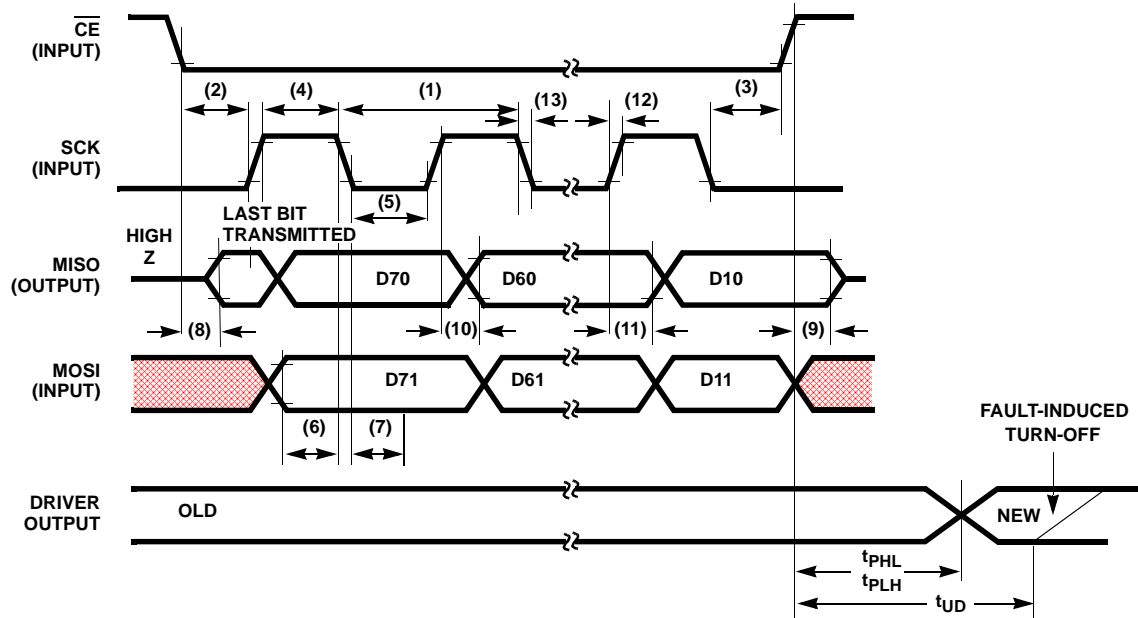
$\overline{CE}$ (INPUT)

(2) (4) (1) (13) (12) (3)

SCK (INPUT)

(5)

LAST BIT TRANSMITTED

HIGH Z

MISO (OUTPUT)

D70 D60 D10

(8) (10) (11) (9)

MOSI (INPUT)

D71 D61 D11

(6) (7)

FAULT-INDUCED TURN-OFF

DRIVER OUTPUT

OLD

NEW

$t_{PHL}$
$t_{PLH}$

$t_{UD}$